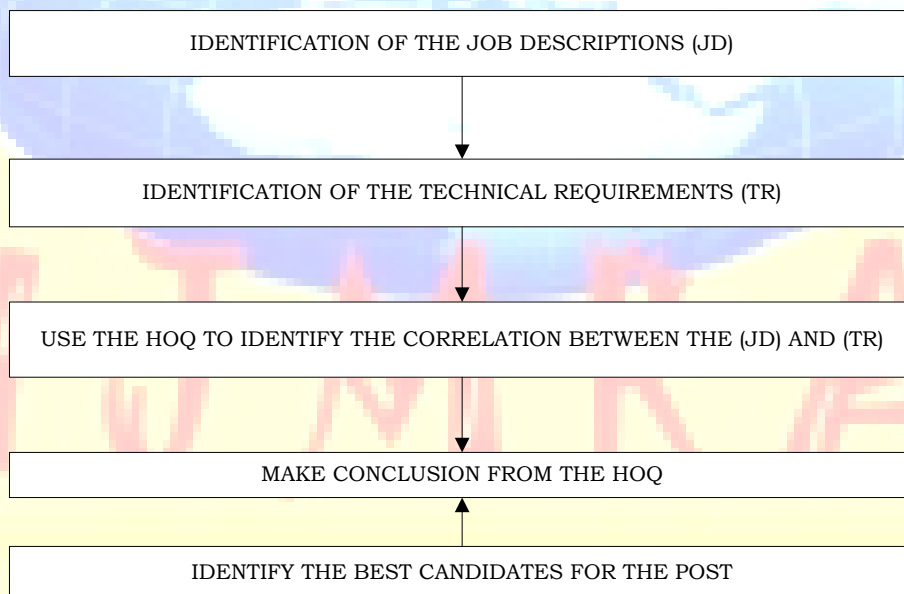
IDENTIFICATION OF THE JOB DESCRIPTIONS (JD)

IDENTIFICATION OF THE TECHNICAL REQUIREMENTS (TR)

USE THE HOQ TO IDENTIFY THE CORRELATION BETWEEN THE (JD) AND (TR)

MAKE CONCLUSION FROM THE HOQ

IDENTIFY THE BEST CANDIDATES FOR THE POST